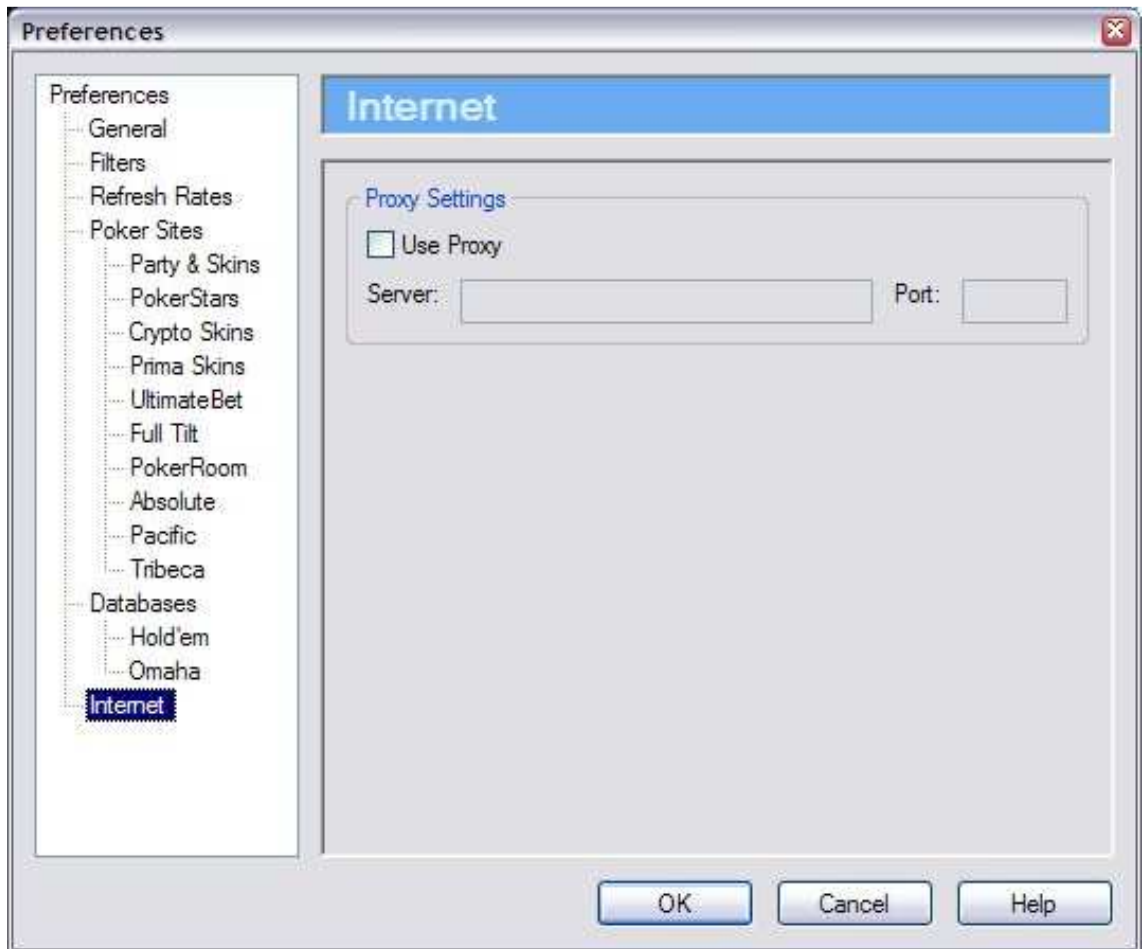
Preferences

Preferences
General
Filters
Refresh Rates
Poker Sites
Party & Skins
PokerStars
Crypto Skins
Prima Skins
UltimateBet
Full Tilt
PokerRoom
Absolute
Pacific
Tribeca
Databases
Hold'em
Omaha
Internet

Internet

Proxy Settings
Use Proxy
Server:
Port:

OK
Cancel
Help